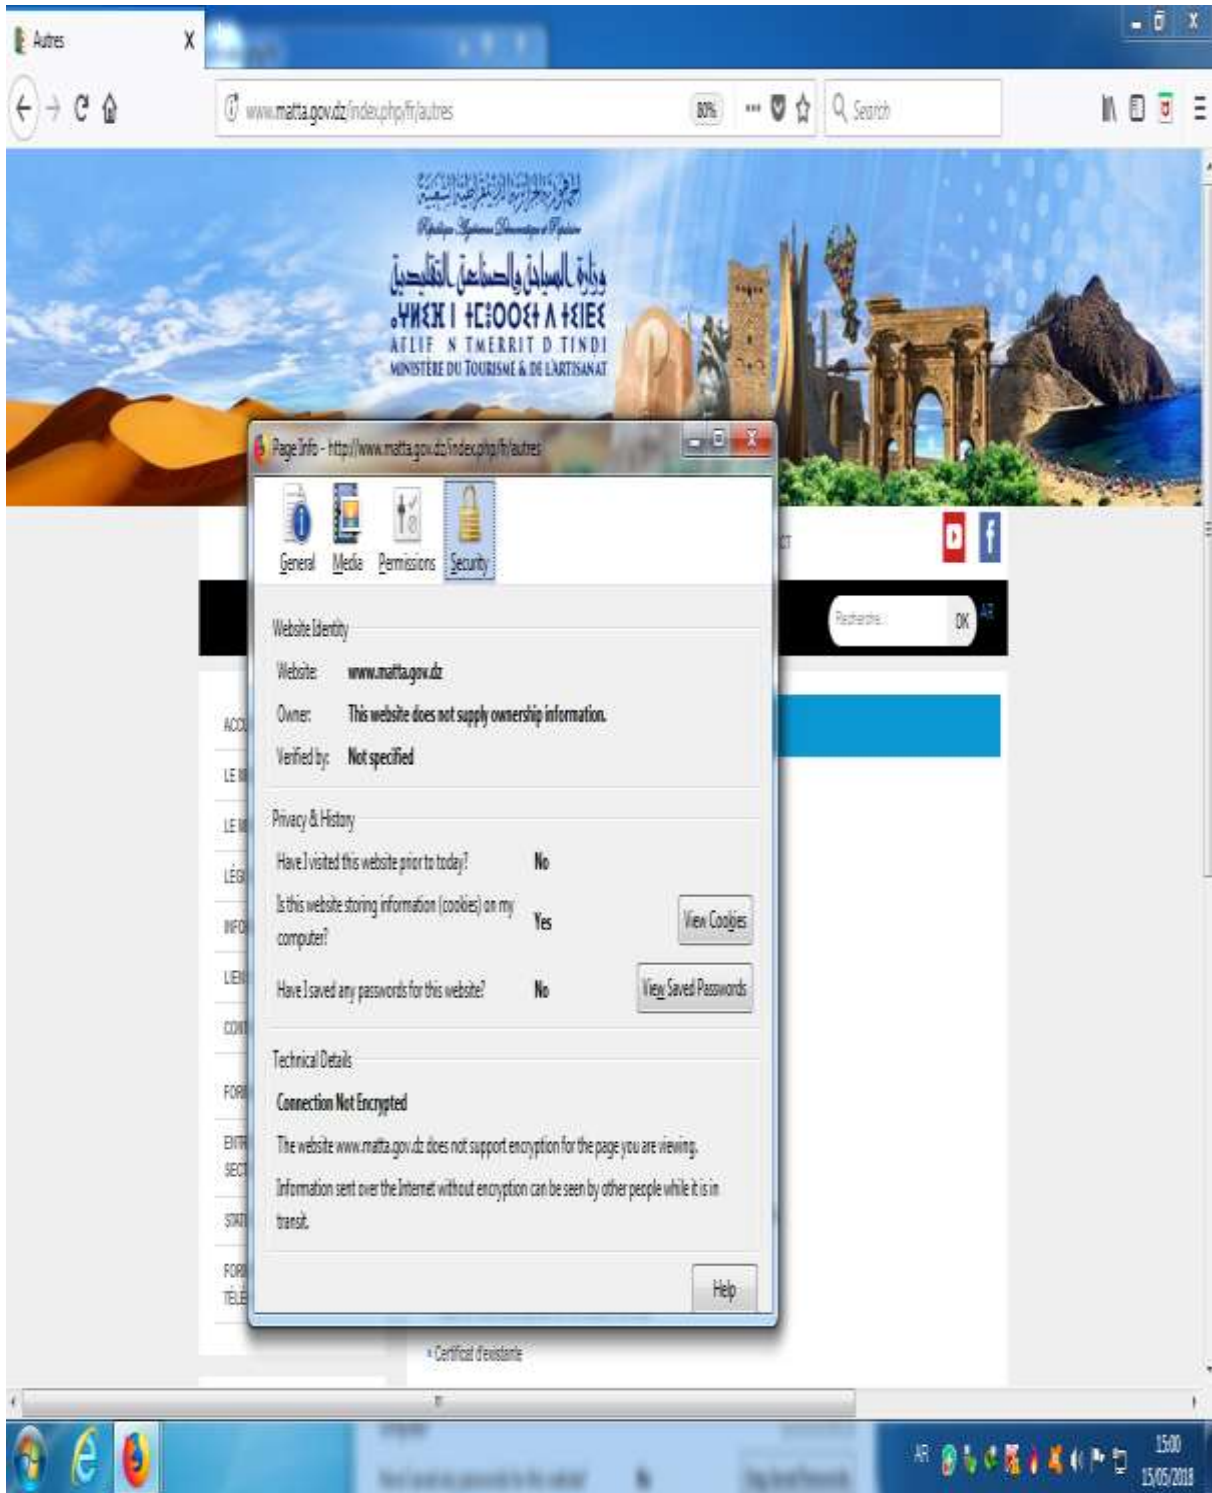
Autres X

www.matta.gov.dz/index.php/fr/autres 80% Search

الجمهورية الجزائرية الديمقراطية الشعبية
République Algérienne Démocratique et Populaire
وزارة السياحة والصناعة التقليدية
ⴰⵎⵀⵙⵉⵍ ⵏ ⵜⵎⵔⵔⵉⵜ ⴷ ⵜⵉⵏⴷⵉ
AELIF N TMERRIT D TINDI
MINISTÈRE DU TOURISME & DE L'ARTISANAT

Page Info - http://www.matta.gov.dz/index.php/fr/autres

General Media Permissions Security

Website Identity
Website: www.matta.gov.dz
Owner: This website does not supply ownership information.
Verified by: Not specified

Privacy & History
Have I visited this website prior to today? No
Is this website storing information (cookies) on my computer? Yes View Cookies
Have I saved any passwords for this website? No View Saved Passwords

Technical Details
Connection Not Encrypted
The website www.matta.gov.dz does not support encryption for the page you are viewing.
Information sent over the Internet without encryption can be seen by other people while it is in transit.

Help

Recherche OK AR

ACC
LE M
LE M
LÉG
INFO
LIEN
CON
FOR
ENTR SECT
STAT
FOR TÉLÉ

• Certificat d'existence

AR 15:00 15/05/2018